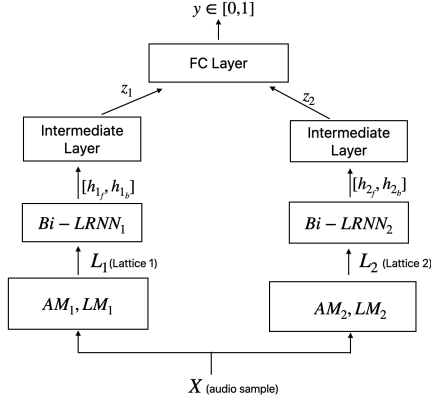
$y \in [0,1]$

FC Layer

$z_1$

$z_2$

Intermediate Layer

Intermediate Layer

$[h_{1_f}, h_{1_b}]$

$[h_{2_f}, h_{2_b}]$

$Bi - LRNN_1$

$Bi - LRNN_2$

$L_1$ (Lattice 1)

$L_2$ (Lattice 2)

$AM_1, LM_1$

$AM_2, LM_2$

$X$ (audio sample)